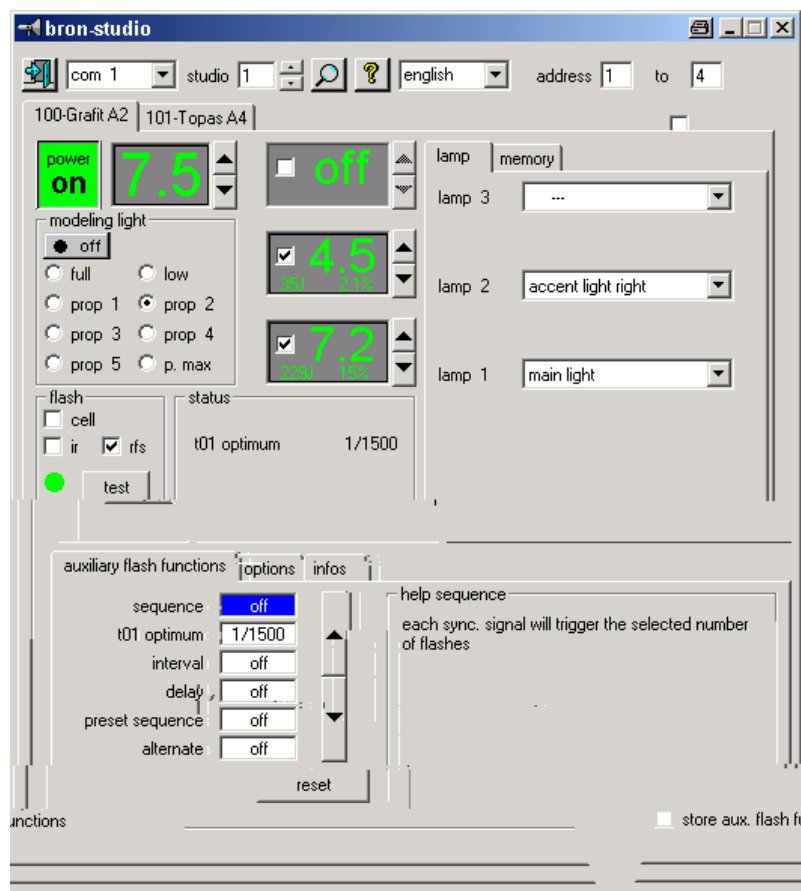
bron-studio

com 1 studio 1 english address 1 to 4

100-Grafit A2 | 101-Topas A4

power
on

7.5

off

4.5
35J 2.1%

7.2
229J 15%

modeling light
off
full
low
prop 1
prop 2
prop 3
prop 4
prop 5
p. max

lamp | memory

lamp 3 ---

lamp 2 accent light right

lamp 1 main light

flash
cell
ir
rfs
test

status
t01 optimum 1/1500

auxiliary flash functions | options | infos

sequence off
t01 optimum 1/1500
interval off
delay off
preset sequence off
alternate off

reset

help sequence
each sync. signal will trigger the selected number of flashes

unctions

store aux. flash f